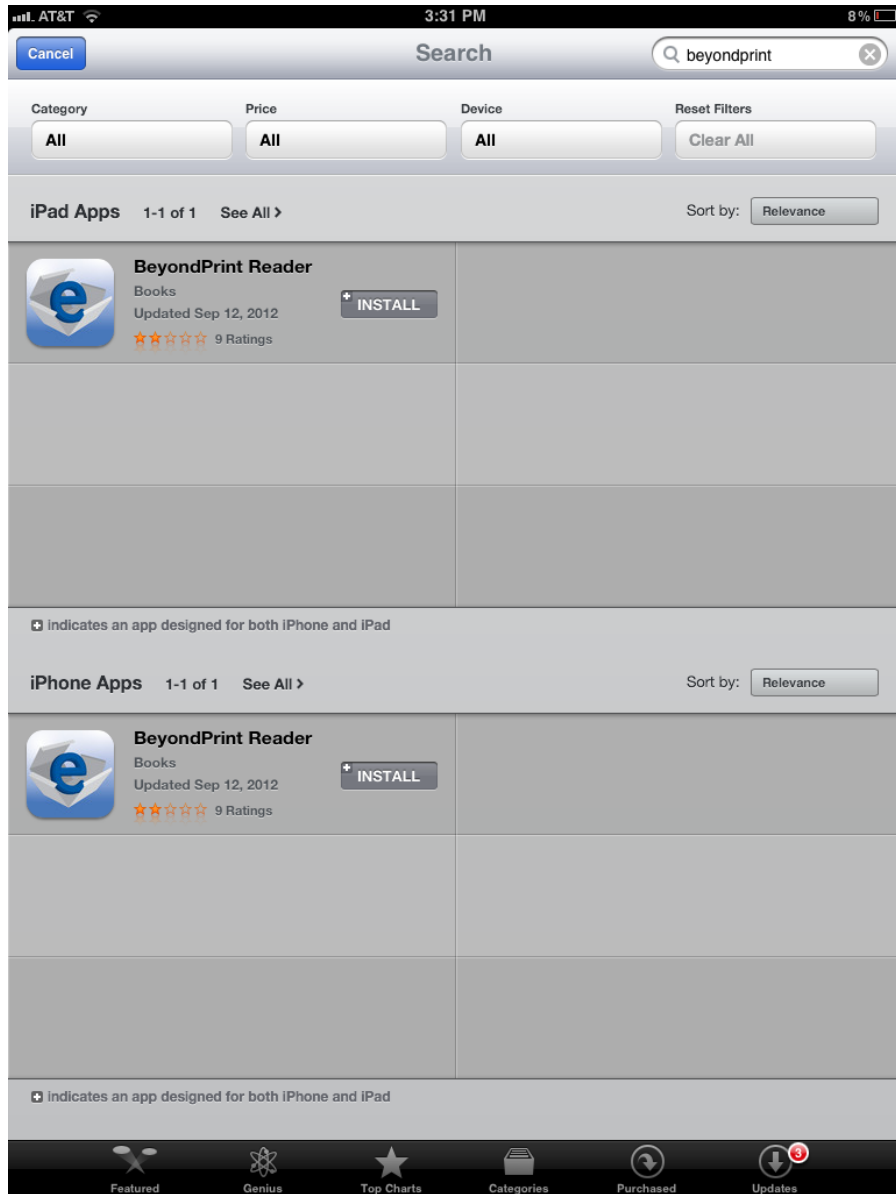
AT&T 3:31 PM 8%

Cancel Search beyondprint

Category All
Price All
Device All
Reset Filters Clear All

iPad Apps 1-1 of 1 See All > Sort by: Relevance

BeyondPrint Reader
Books
Updated Sep 12, 2012
9 Ratings
INSTALL

indicates an app designed for both iPhone and iPad

iPhone Apps 1-1 of 1 See All > Sort by: Relevance

BeyondPrint Reader
Books
Updated Sep 12, 2012
9 Ratings
INSTALL

indicates an app designed for both iPhone and iPad

Featured Genius Top Charts Categories Purchased 3 Updates